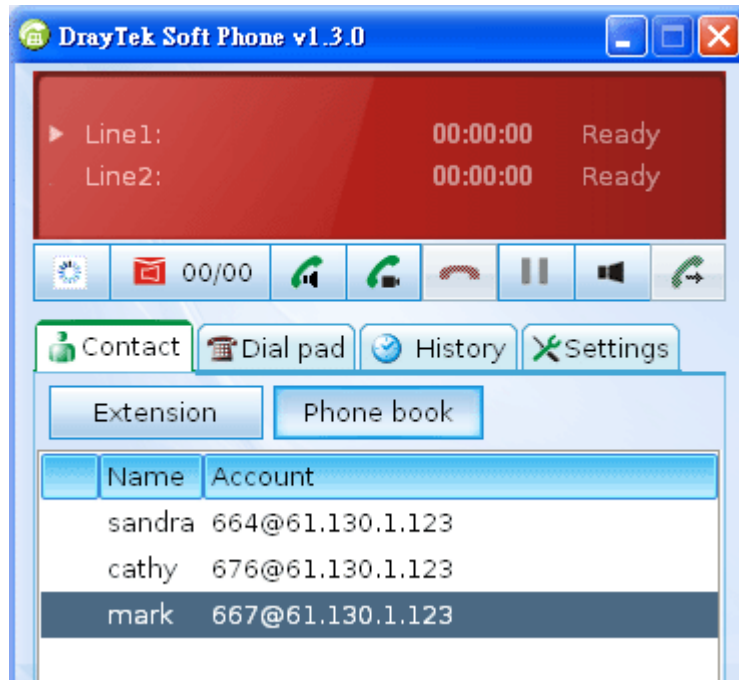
DrayTek Soft Phone v1.3.0

Line1: 00:00:00 Ready
Line2: 00:00:00 Ready

00/00

Contact
Dial pad
History
Settings

Extension
Phone book

| | Name | Account |
|---|---|---|
| | sandra | 664@61.130.1.123 |
| | cathy | 676@61.130.1.123 |
| | mark | 667@61.130.1.123 |